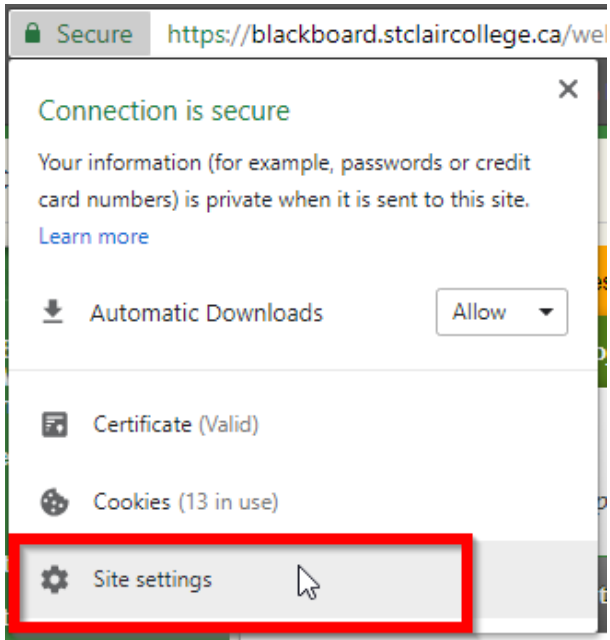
Secure https://blackboard.stclaircollege.ca/we

Connection is secure

×

Your information (for example, passwords or credit card numbers) is private when it is sent to this site.

Learn more

Automatic Downloads

Allow

Certificate (Valid)

Cookies (13 in use)

Site settings